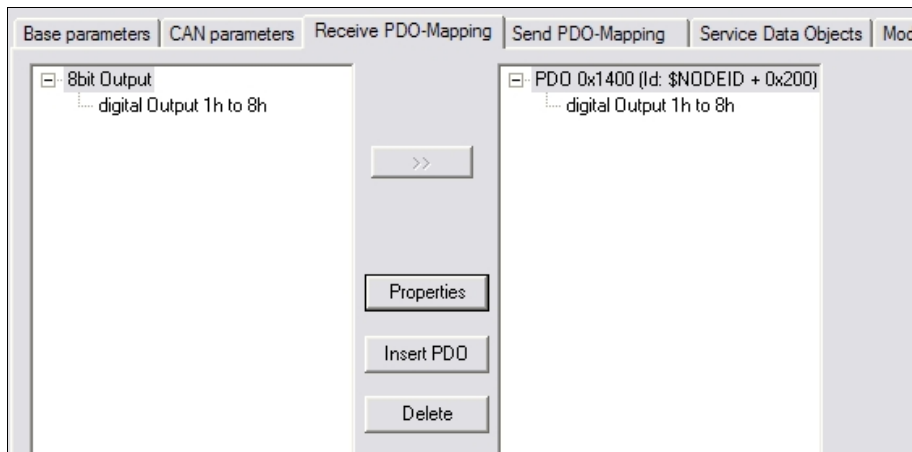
Base parameters | CAN parameters | Receive PDO-Mapping | Send PDO-Mapping | Service Data Objects | Mo

8bit Output
digital Output 1h to 8h

>>

Properties

Insert PDO

Delete

PDO 0x1400 (Id: $NODEID + 0x200)
digital Output 1h to 8h